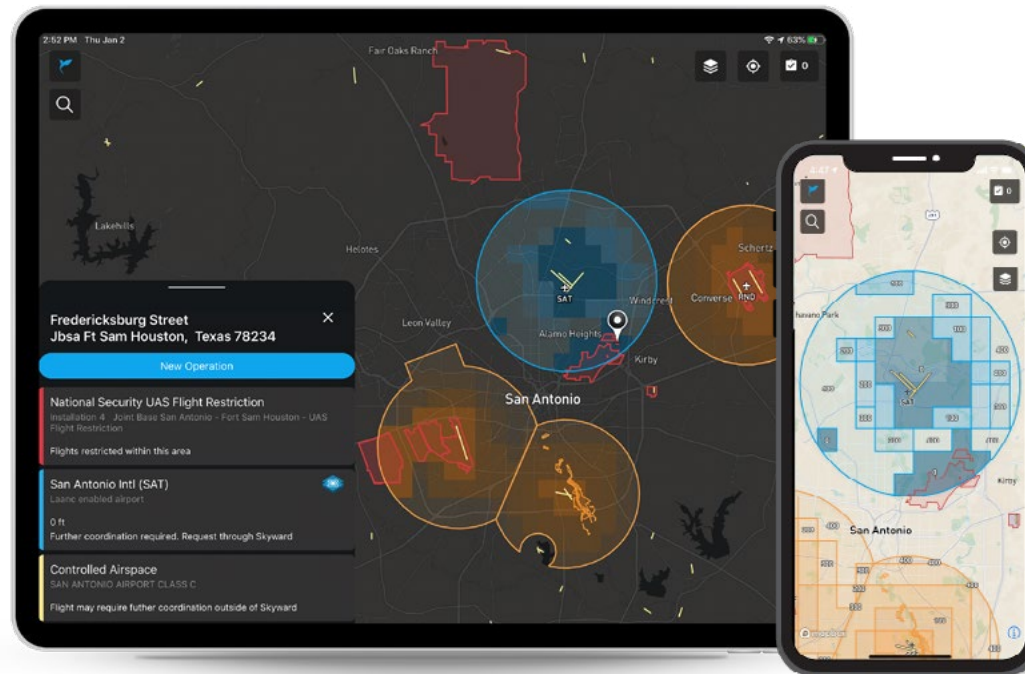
2:52 PM Thu Jan 2

63%

0

Fair Oaks Ranch

Lakehills

Helotes

Leon Valley

SAT

Windcrest

Alamo Heights

Kirby

Schertz

Converse

RND

San Antonio

Fredericksburg Street
Jbsa Ft Sam Houston, Texas 78234

New Operation

National Security UAS Flight Restriction
Installation 4 Joint Base San Antonio - Fort Sam Houston - UAS Flight Restriction

Flights restricted within this area

San Antonio Intl (SAT)
Laanc enabled airport

0 ft
Further coordination required. Request through Skyward

Controlled Airspace
SAN ANTONIO AIRPORT CLASS C

Flight may require futher coordination outside of Skyward

0

SAT

San Antonio

Kirby